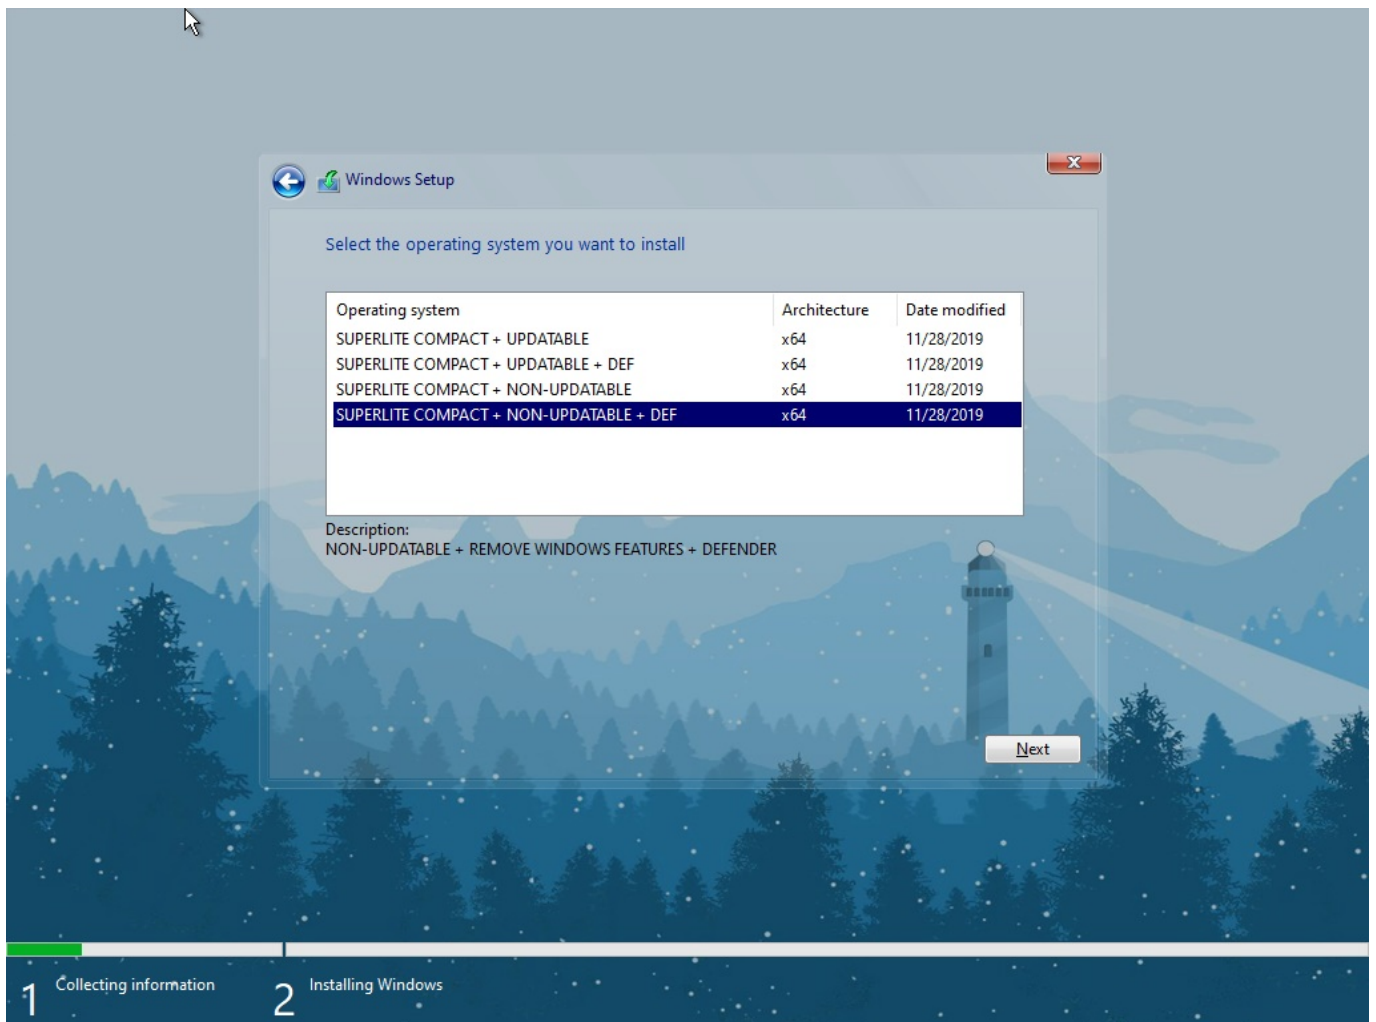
Windows Setup

Select the operating system you want to install

| Operating system | Architecture | Date modified |
|---|---|---|
| SUPERLITE COMPACT + UPDATABLE | x64 | 11/28/2019 |
| SUPERLITE COMPACT + UPDATABLE + DEF | x64 | 11/28/2019 |
| SUPERLITE COMPACT + NON-UPDATABLE | x64 | 11/28/2019 |
| SUPERLITE COMPACT + NON-UPDATABLE + DEF | x64 | 11/28/2019 |

Description:
NON-UPDATABLE + REMOVE WINDOWS FEATURES + DEFENDER

Next

1 Collecting information

2 Installing Windows